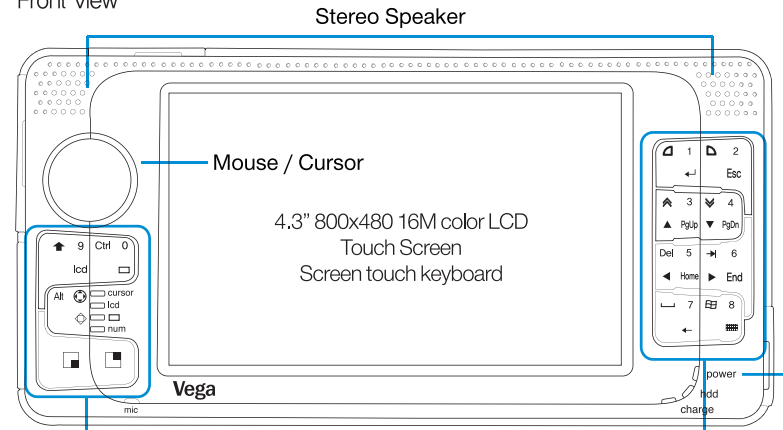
Front View

Stereo Speaker

Mouse / Cursor

4.3" 800x480 16M color LCD
Touch Screen
Screen touch keyboard

9 Ctrl 0
lcd
Alt cursor
lcd
num

1 2
Esc
3 4
PgUp PgDn
Del 5 6
Home End
7 8

Vega
mic
power
hdd
charge